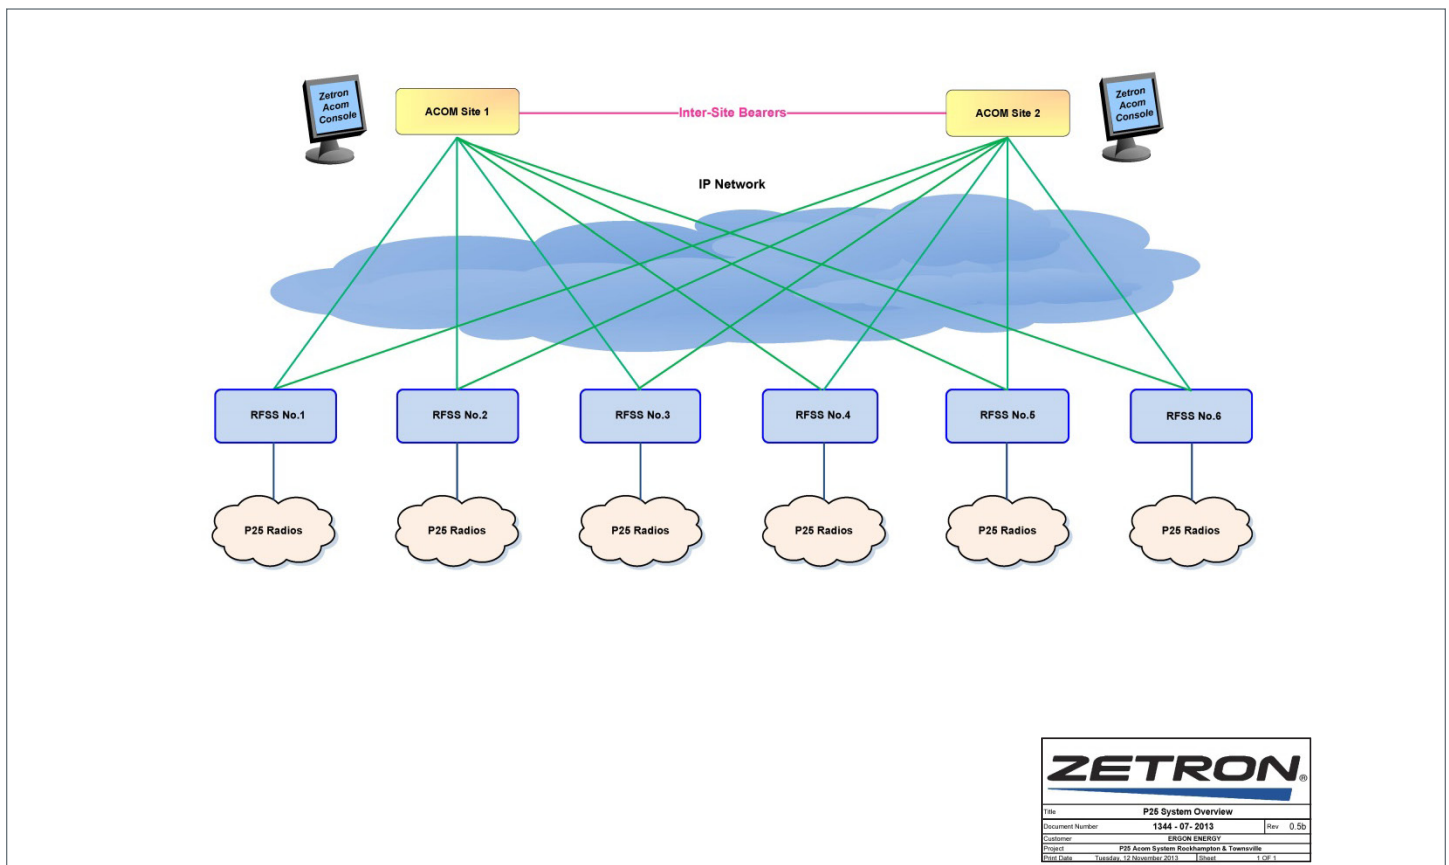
Zetron Acom Console

ACOM Site 1

Inter-Site Bearers

ACOM Site 2

Zetron Acom Console

IP Network

RFSS No.1

RFSS No.2

RFSS No.3

RFSS No.4

RFSS No.5

RFSS No.6

P25 Radios

P25 Radios

P25 Radios

P25 Radios

P25 Radios

P25 Radios

ZETRON®

| | | | |
|---|---|---|---|
| Title | P25 System Overview | | |
| Document Number | 1344 - 07- 2013 | Rev | 0.5b |
| Customer | ERGON ENERGY | | |
| Project | P25 Acom System Rockhampton & Townsville | | |
| Print Date | Tuesday, 12 November 2013 | Sheet | 1 OF 1 |